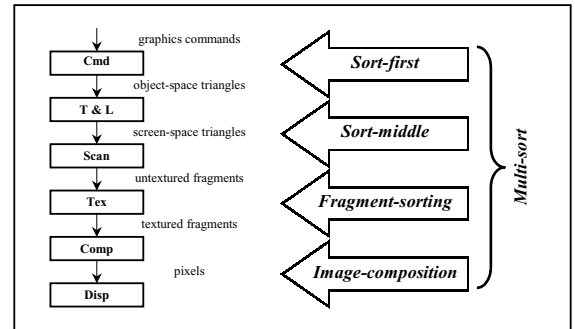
graphics commands
Cmd
object-space triangles
T & L
screen-space triangles
Scan
untextured fragments
Tex
textured fragments
Comp
pixels
Disp

Sort-first
Sort-middle
Fragment-sorting
Image-composition

Multi-sort